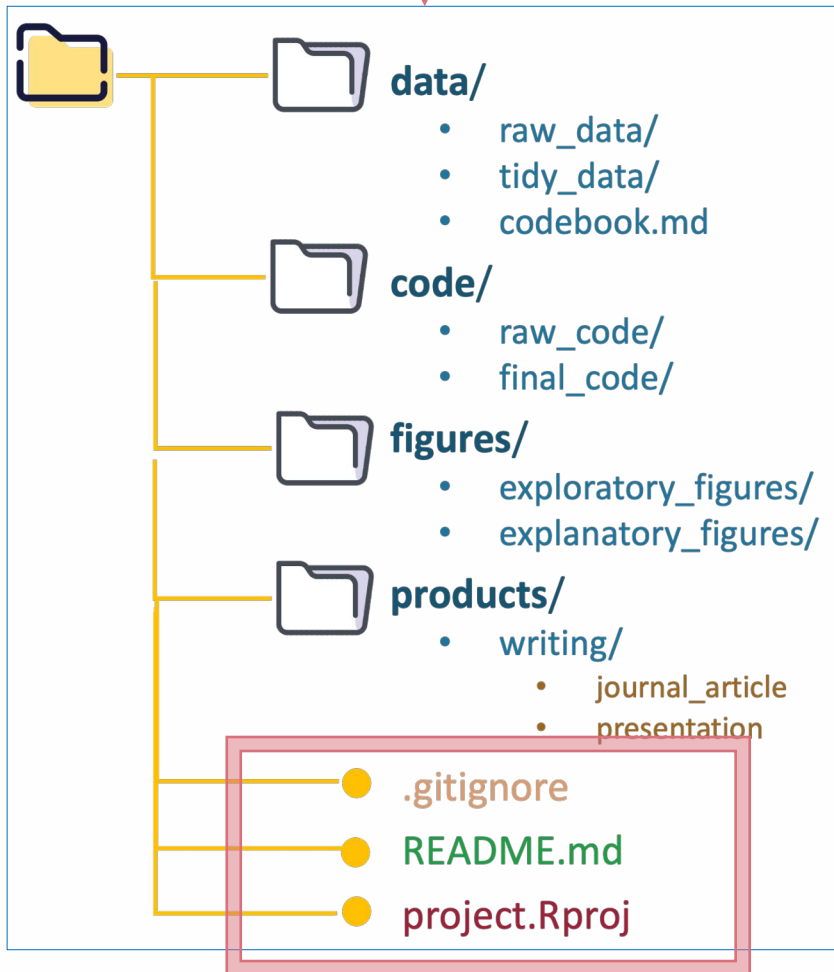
data/
- raw_data/
- tidy_data/
- codebook.md

code/
- raw_code/
- final_code/

figures/
- exploratory_figures/
- explanatory_figures/

products/
- writing/
  - journal_article
  - presentation

.gitignore
README.md
project.Rproj